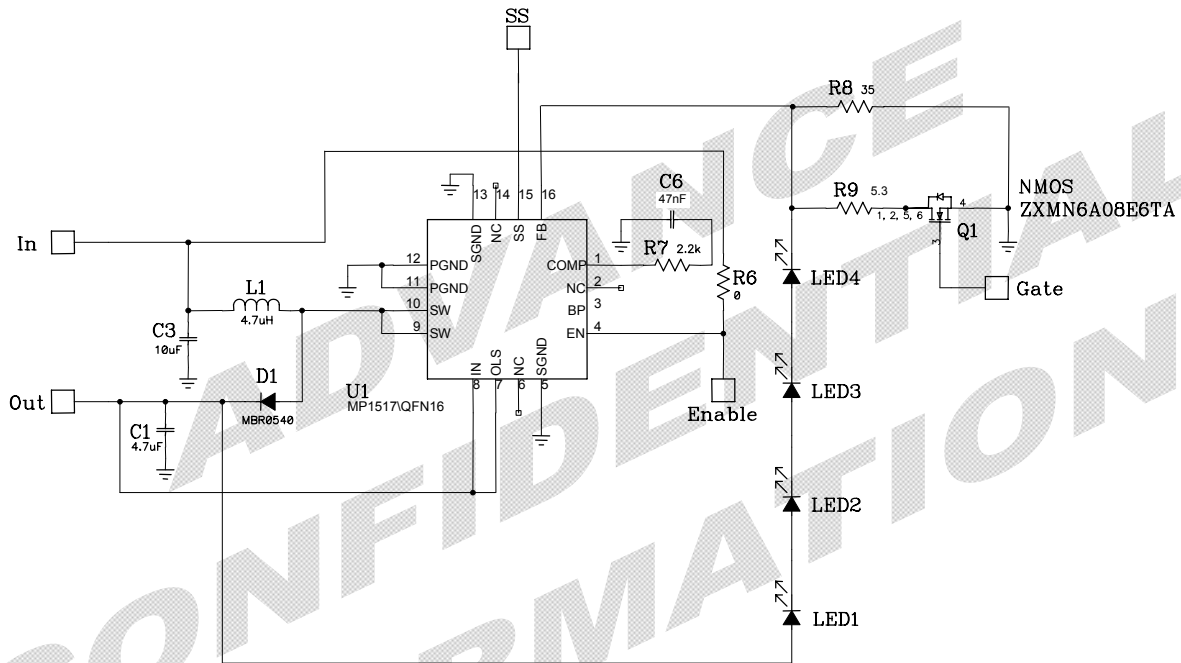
SS

R8 35

NMOS
ZXMN6A08E6TA

R9 5.3
1, 2, 5, 6
4
3
Q1

Gate

C6
47nF

13 14 15 16
SGND NC SS FB

In

12 PGND
11 PGND
10 SW
9 SW

COMP 1
NC 2
BP 3
EN 4

R7 2.2k

R6
0

LED4

L1
4.7uH

C3
10uF

D1
MBR0540

U1
MP1517\QFN16

IN OLS NC SGND
8 7 6 5

Enable

LED3

Out

C1
4.7uF

LED2

LED1

ADVANCE
CONFIDENTIAL
INFORMATION